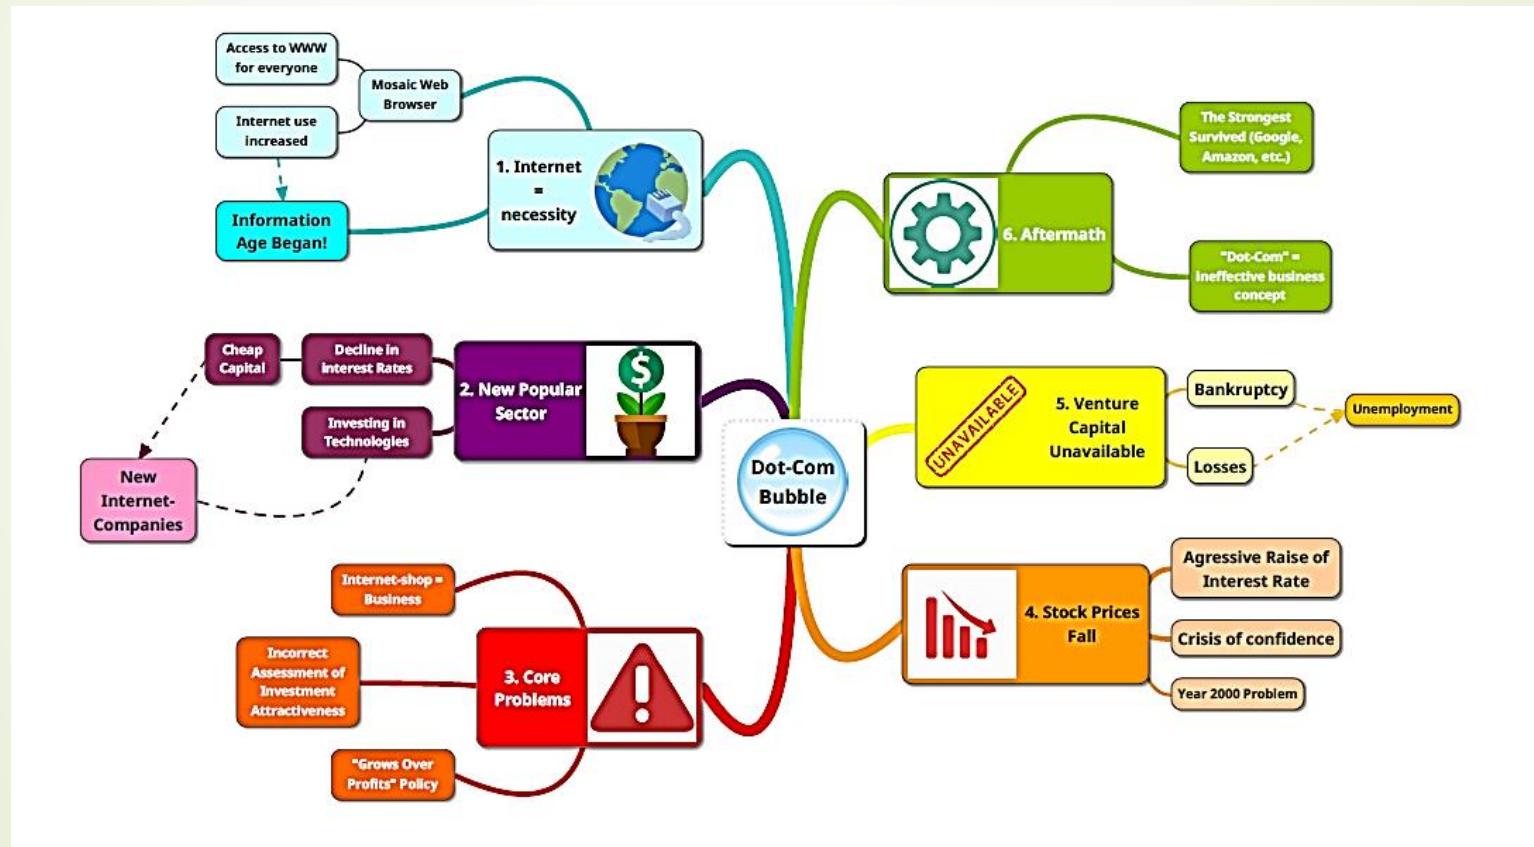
Dot-Com Bubble

1. Internet = necessity

Mosaic Web Browser

Access to WWW for everyone

Internet use increased

Information Age Began!

2. New Popular Sector

Decline in Interest Rates

Cheap Capital

Investing in Technologies

New Internet-Companies

3. Core Problems

Internet-shop = Business

Incorrect Assessment of Investment Attractiveness

"Grows Over Profits" Policy

4. Stock Prices Fall

Agressive Raise of Interest Rate

Crisis of confidence

Year 2000 Problem

5. Venture Capital Unavailable

UNAVAILABLE

Bankruptcy

Losses

Unemployment

6. Aftermath

The Strongest Survived (Google, Amazon, etc.)

"Dot-Com" = ineffective business concept